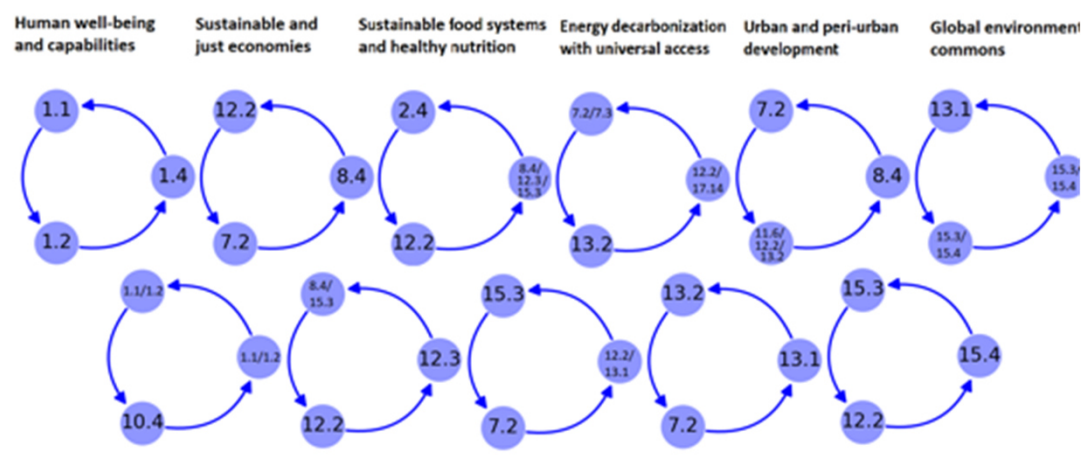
Human well-being and capabilities

Sustainable and just economies

Sustainable food systems and healthy nutrition

Energy decarbonization with universal access

Urban and peri-urban development

Global environment commons

1.1
1.4
1.2

12.2
8.4
7.2

2.4
8.4/ 12.3/ 15.3
12.2

7.2/7.3
12.2/ 17.14
13.2

7.2
8.4
11.6/ 12.2/ 13.2

13.1
15.3/ 15.4
15.3/ 15.4

1.1/1.2
1.1/1.2
10.4

8.4/ 15.3
12.3
12.2

15.3
12.2/ 13.1
7.2

13.2
13.1
7.2

15.3
15.4
12.2